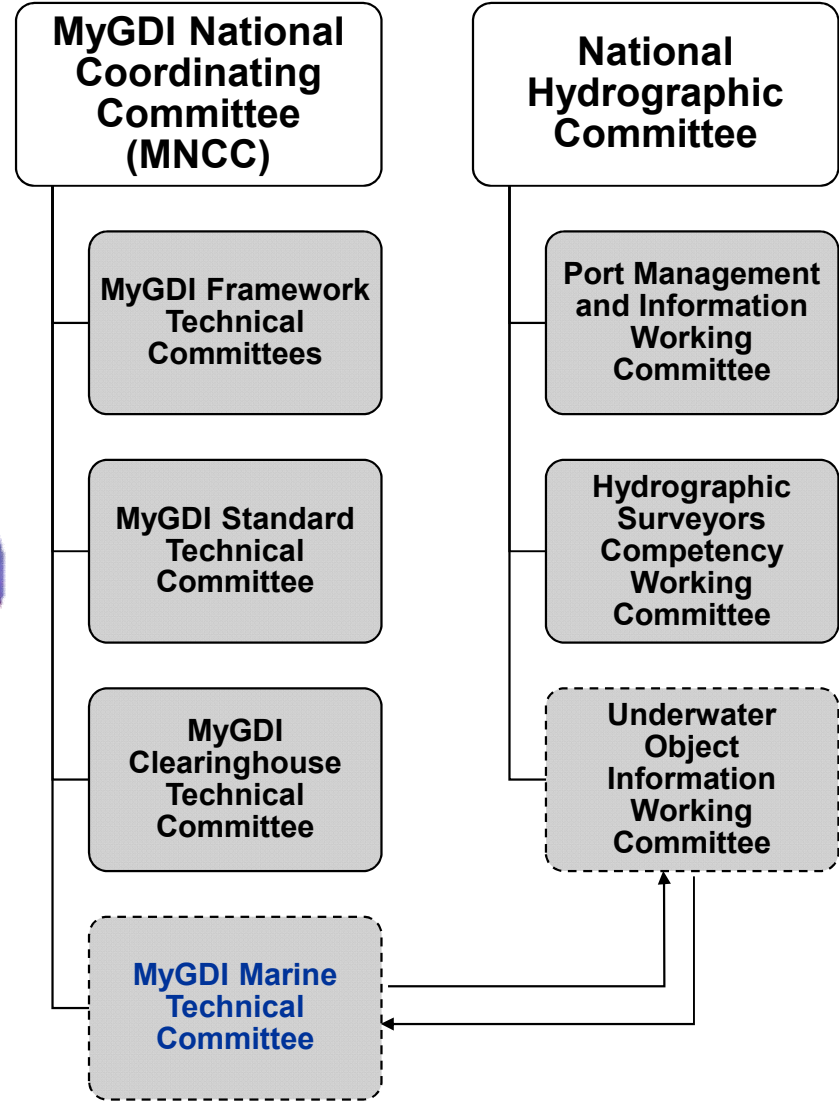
MyGDI National Coordinating Committee (MNCC)

MyGDI Framework Technical Committees

MyGDI Standard Technical Committee

MyGDI Clearinghouse Technical Committee

MyGDI Marine Technical Committee

National Hydrographic Committee

Port Management and Information Working Committee

Hydrographic Surveyors Competency Working Committee

Underwater Object Information Working Committee